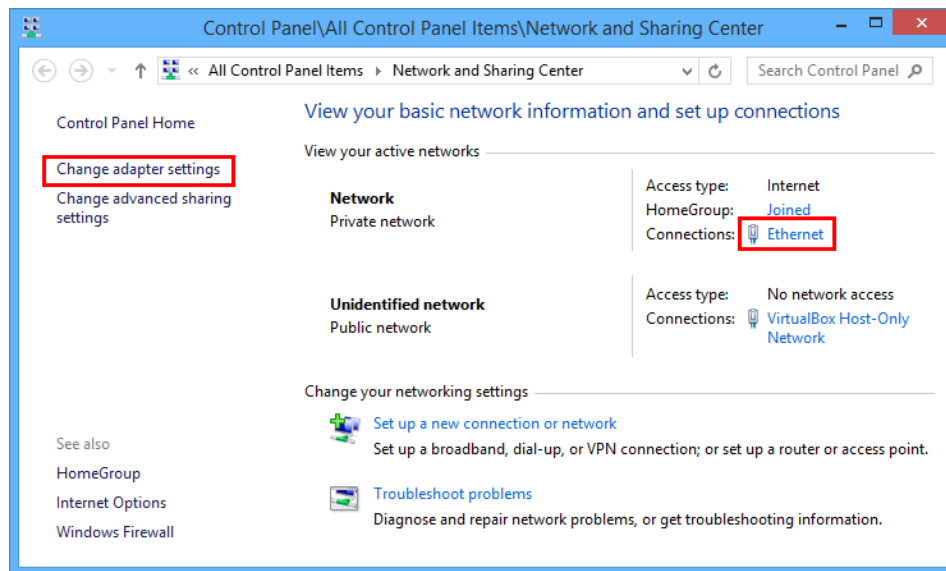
Control Panel\All Control Panel Items\Network and Sharing Center

« All Control Panel Items › Network and Sharing Center

Search Control Panel

Control Panel Home

Change adapter settings

Change advanced sharing settings

View your basic network information and set up connections

View your active networks

Network
Private network

Access type: Internet
HomeGroup: Joined
Connections: Ethernet

Unidentified network
Public network

Access type: No network access
Connections: VirtualBox Host-Only Network

Change your networking settings

Set up a new connection or network
Set up a broadband, dial-up, or VPN connection; or set up a router or access point.

Troubleshoot problems
Diagnose and repair network problems, or get troubleshooting information.

See also

HomeGroup

Internet Options

Windows Firewall